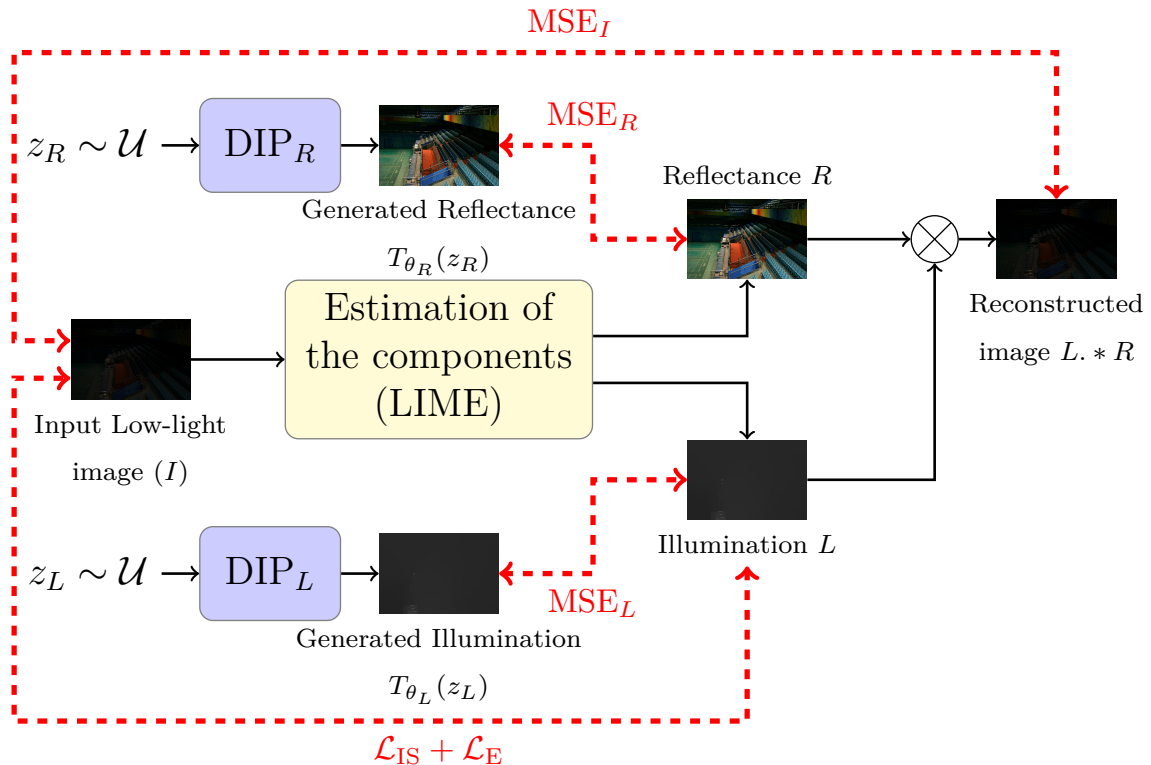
$\text{MSE}_I$

$z_R \sim \mathcal{U}$ $\text{DIP}_R$

$\text{MSE}_R$

Generated Reflectance

$T_{\theta_R}(z_R)$

Reflectance $R$

Reconstructed image $L. * R$

Input Low-light image $(I)$

Estimation of the components (LIME)

Illumination $L$

$z_L \sim \mathcal{U}$ $\text{DIP}_L$

$\text{MSE}_L$

Generated Illumination

$T_{\theta_L}(z_L)$

$\mathcal{L}_{\text{IS}} + \mathcal{L}_{\text{E}}$